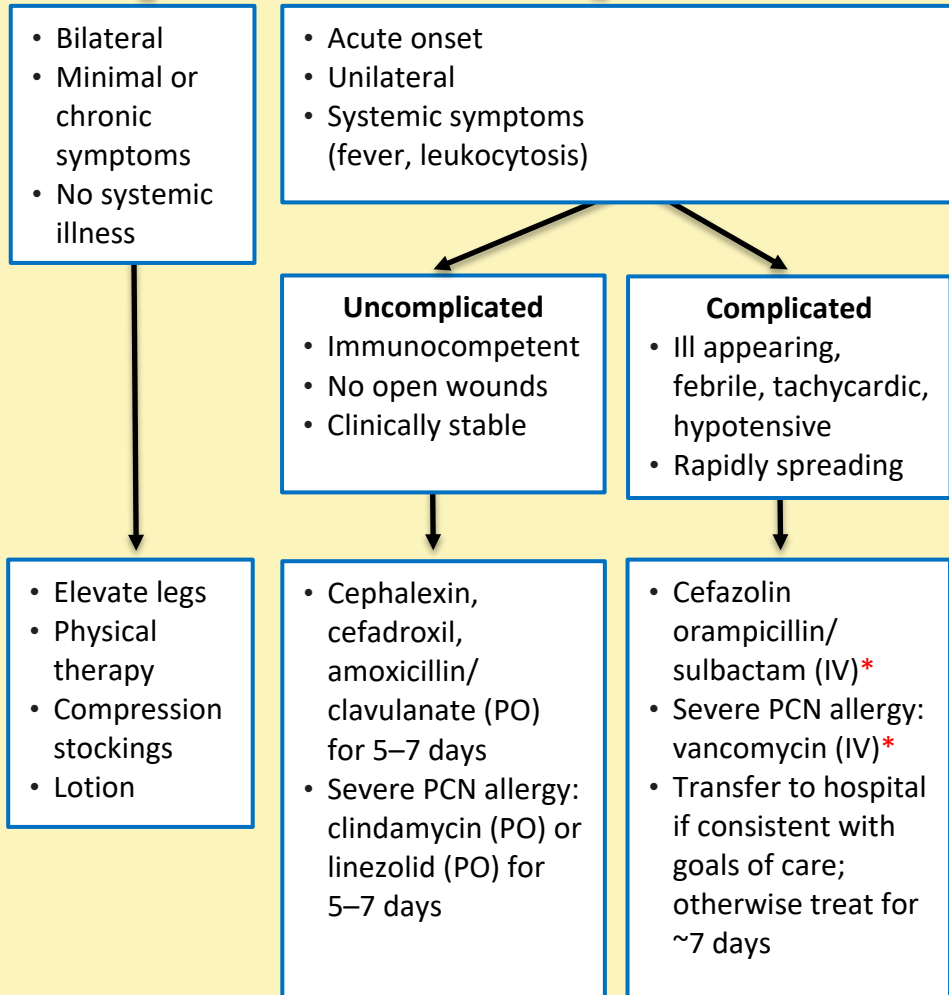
• Bilateral
• Minimal or chronic symptoms
• No systemic illness

• Acute onset
• Unilateral
• Systemic symptoms (fever, leukocytosis)

**Uncomplicated**
• Immunocompetent
• No open wounds
• Clinically stable

**Complicated**
• Ill appearing, febrile, tachycardic, hypotensive
• Rapidly spreading

• Elevate legs
• Physical therapy
• Compression stockings
• Lotion

• Cephalexin, cefadroxil, amoxicillin/ clavulanate (PO) for 5–7 days
• Severe PCN allergy: clindamycin (PO) or linezolid (PO) for 5–7 days

• Cefazolin orampicillin/ sulbactam (IV)*
• Severe PCN allergy: vancomycin (IV)*
• Transfer to hospital if consistent with goals of care; otherwise treat for ~7 days